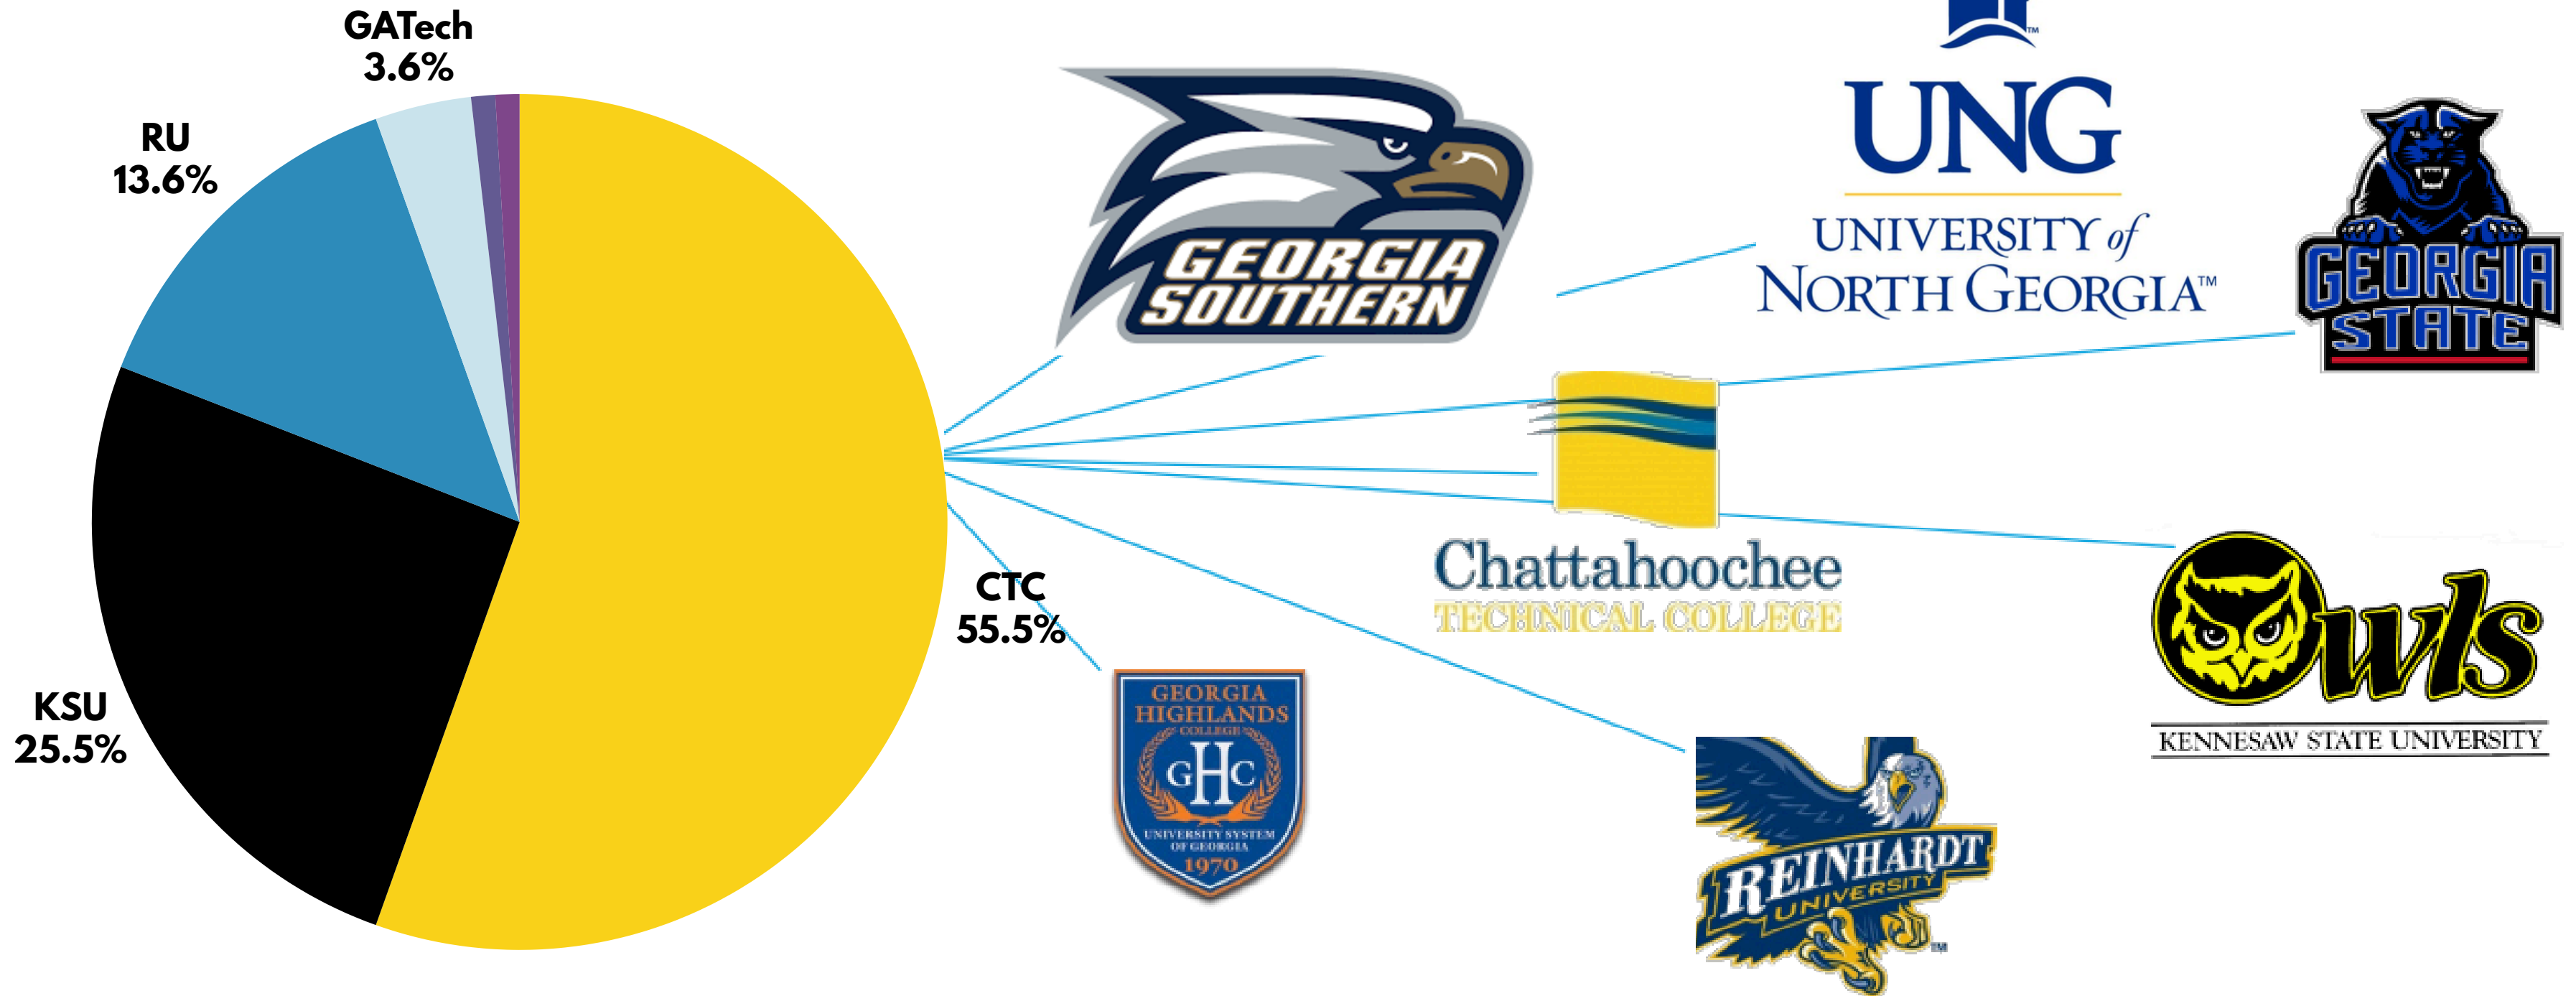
GATech
3.6%

RU
13.6%

KSU
25.5%

CTC
55.5%

GEORGIA SOUTHERN

UNG
UNIVERSITY of NORTH GEORGIA™

GEORGIA STATE

Chattahoochee
TECHNICAL COLLEGE

Owls
KENNESAW STATE UNIVERSITY

GEORGIA HIGHLANDS COLLEGE
GHC
UNIVERSITY SYSTEM OF GEORGIA
1970

REINHARDT UNIVERSITY